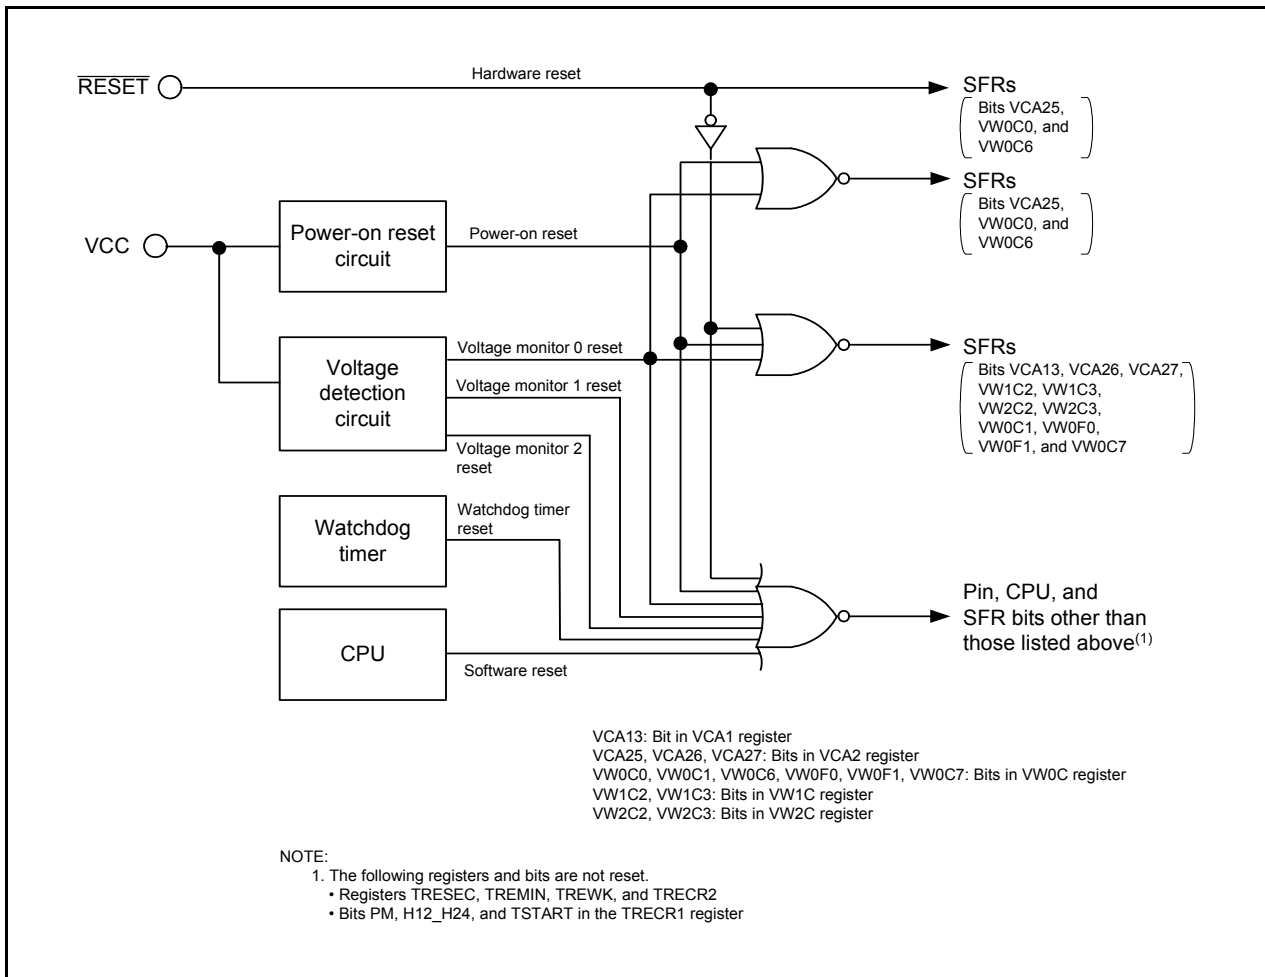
$\overline{RESET}$

Hardware reset

SFRs
Bits VCA25, VW0C0, and VW0C6

SFRs
Bits VCA25, VW0C0, and VW0C6

VCC

Power-on reset circuit

Power-on reset

SFRs
Bits VCA13, VCA26, VCA27, VW1C2, VW1C3, VW2C2, VW2C3, VW0C1, VW0F0, VW0F1, and VW0C7

Voltage detection circuit

Voltage monitor 0 reset

Voltage monitor 1 reset

Voltage monitor 2 reset

Watchdog timer

Watchdog timer reset

CPU

Software reset

Pin, CPU, and SFR bits other than those listed above$^{(1)}$

VCA13: Bit in VCA1 register
VCA25, VCA26, VCA27: Bits in VCA2 register
VW0C0, VW0C1, VW0C6, VW0F0, VW0F1, VW0C7: Bits in VW0C register
VW1C2, VW1C3: Bits in VW1C register
VW2C2, VW2C3: Bits in VW2C register

NOTE:
1. The following registers and bits are not reset.
• Registers TRESEC, TREMIN, TREWK, and TRECR2
• Bits PM, H12_H24, and TSTART in the TRECR1 register